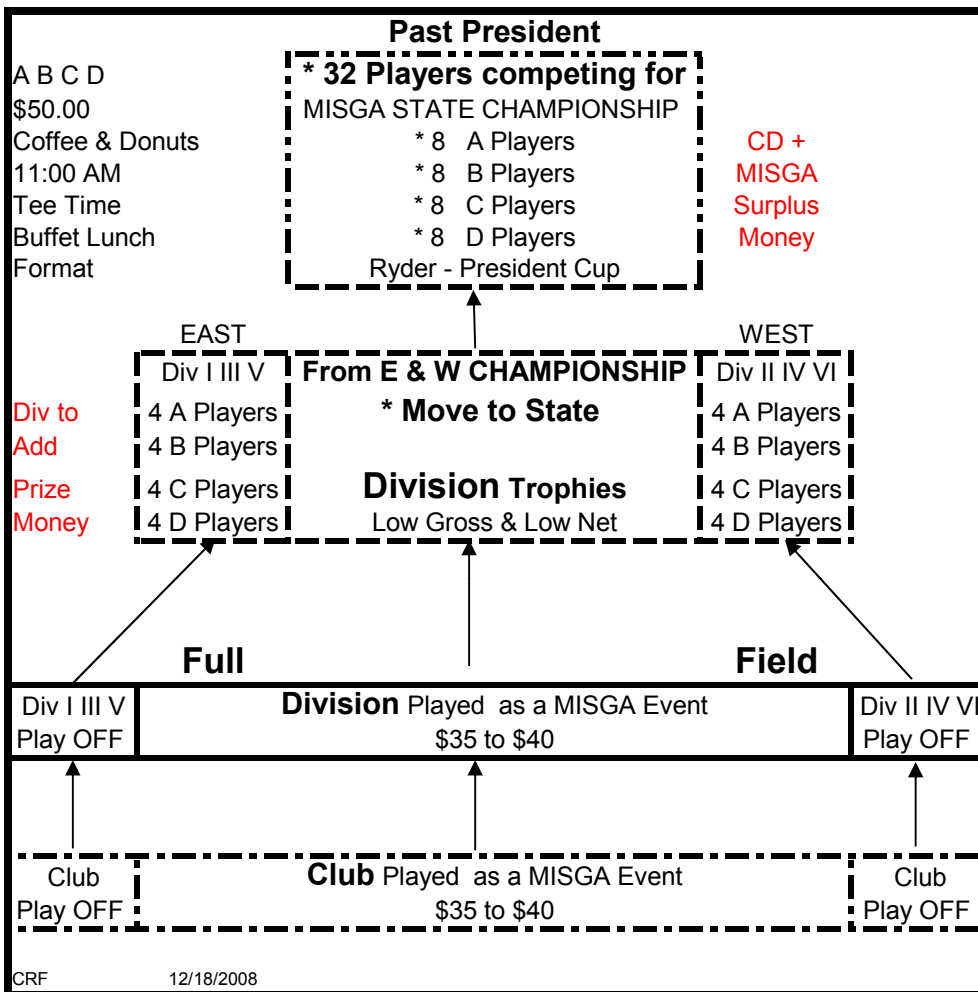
Past President

A B C D
$50.00
Coffee & Donuts
11:00 AM
Tee Time
Buffet Lunch
Format

* 32 Players competing for
MISGA STATE CHAMPIONSHIP
* 8 A Players
* 8 B Players
* 8 C Players
* 8 D Players
Ryder - President Cup

CD +
MISGA
Surplus
Money

EAST

WEST

Div I III V
4 A Players
4 B Players
4 C Players
4 D Players

Div to
Add
Prize
Money

From E & W CHAMPIONSHIP
* Move to State

Division Trophies
Low Gross & Low Net

Div II IV VI
4 A Players
4 B Players
4 C Players
4 D Players

Full

Field

Div I III V
Play OFF

Division Played as a MISGA Event
$35 to $40

Div II IV VI
Play OFF

Club
Play OFF

Club Played as a MISGA Event
$35 to $40

Club
Play OFF

CRF 12/18/2008